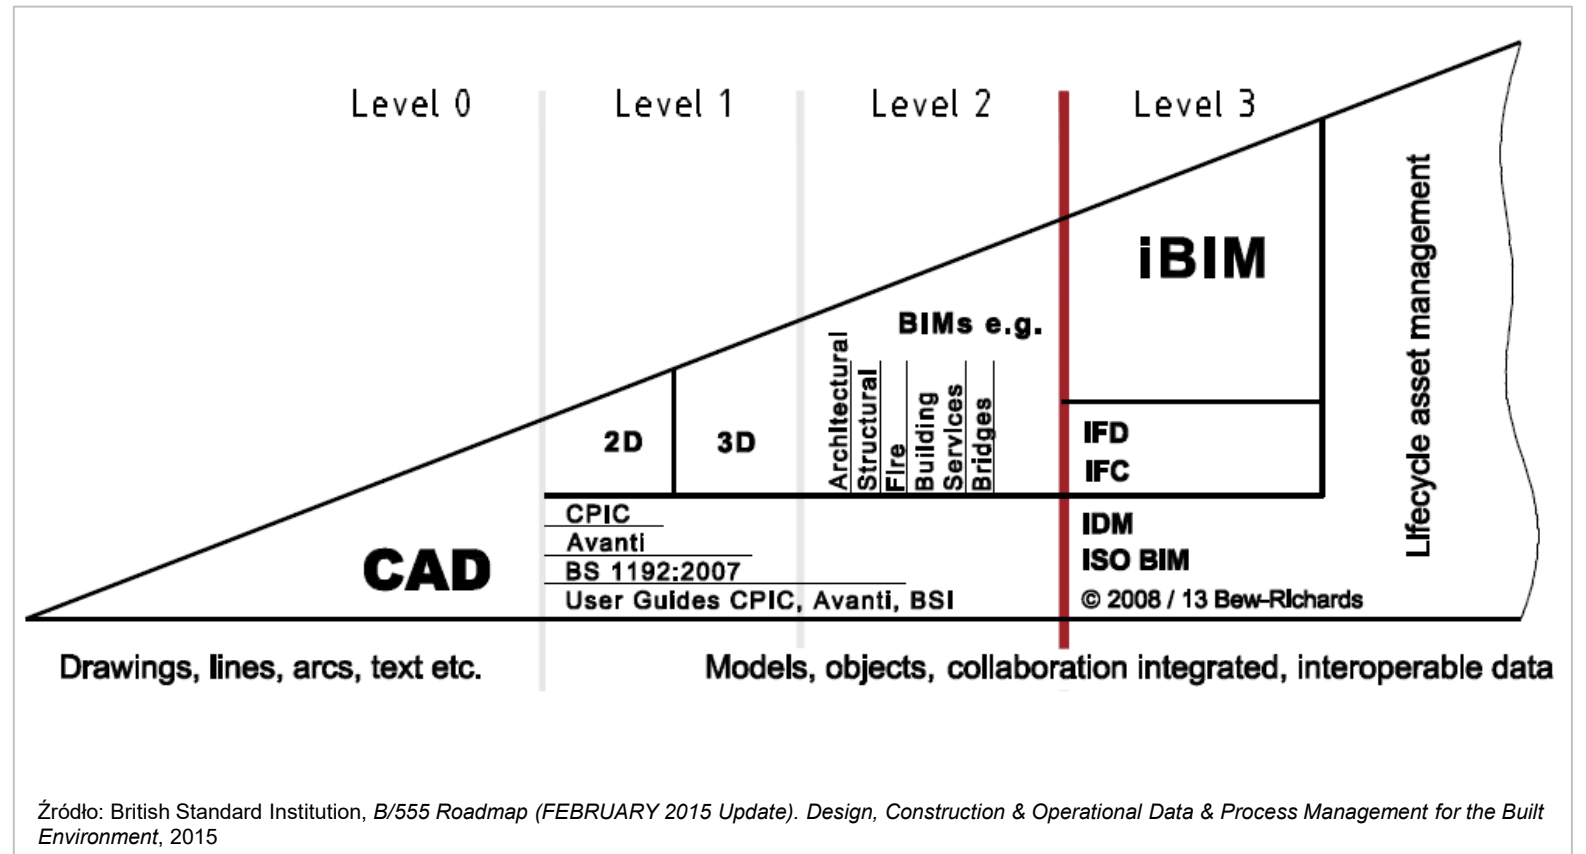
Level 0

Level 1

Level 2

Level 3

iBIM

Lifecycle asset management

BIMs e.g.

Architectural
Structural
Fire
Building
Services
Bridges

2D

3D

IFD
IFC

CPIC
Avanti
BS 1192:2007
User Guides CPIC, Avanti, BSI

CAD

IDM
ISO BIM
© 2008 / 13 Bew-Richards

Drawings, lines, arcs, text etc.

Models, objects, collaboration integrated, interoperable data

Źródło: British Standard Institution, *B/555 Roadmap (FEBRUARY 2015 Update). Design, Construction & Operational Data & Process Management for the Built Environment*, 2015